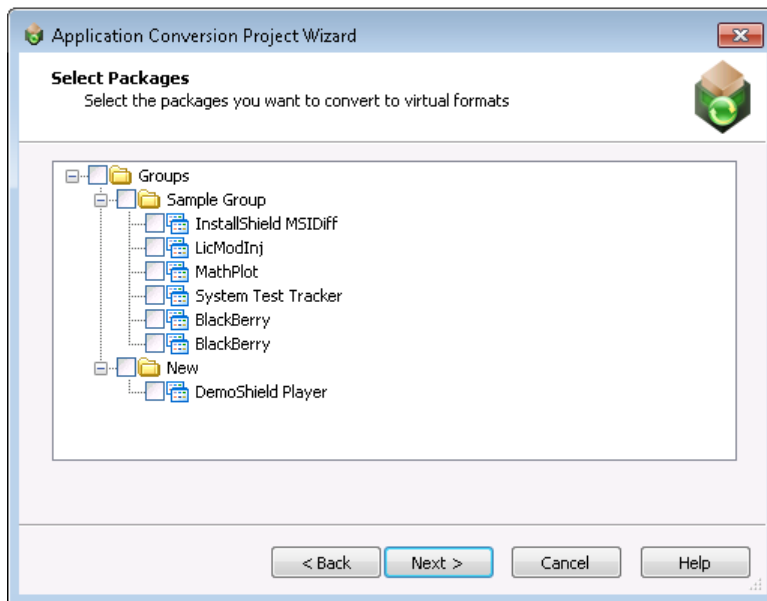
Application Conversion Project Wizard

Select Packages
Select the packages you want to convert to virtual formats

Groups
Sample Group
InstallShield MSIDiff
LicModInj
MathPlot
System Test Tracker
BlackBerry
BlackBerry
New
DemoShield Player

< Back | Next > | Cancel | Help